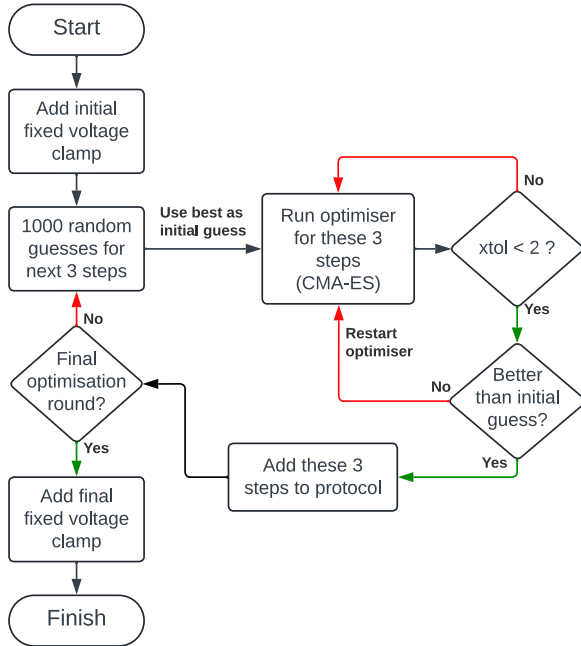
Start

Add initial fixed voltage clamp

1000 random guesses for next 3 steps

Use best as initial guess

Run optimiser for these 3 steps (CMA-ES)

No

xtol < 2 ?

Yes

Restart optimiser

No

Better than initial guess?

Yes

Add these 3 steps to protocol

No

Final optimisation round?

Yes

Add final fixed voltage clamp

Finish